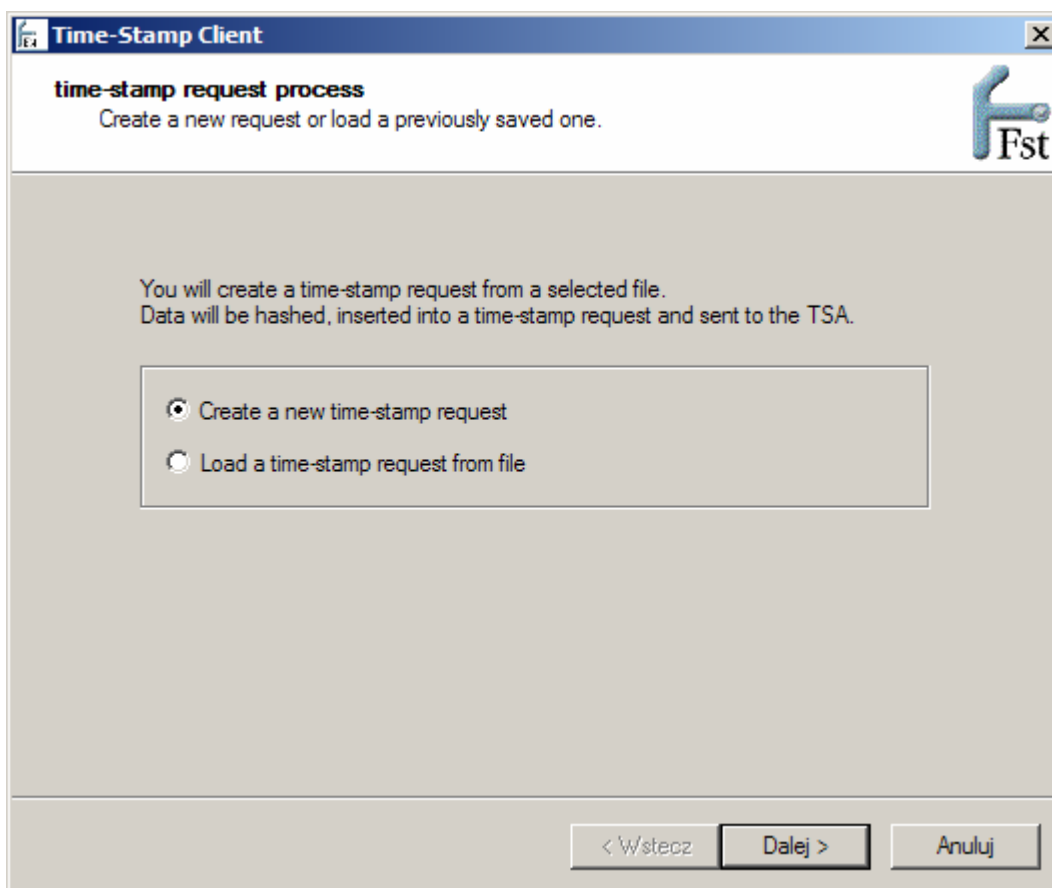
Time-Stamp Client

time-stamp request process
Create a new request or load a previously saved one.

Fst

You will create a time-stamp request from a selected file.
Data will be hashed, inserted into a time-stamp request and sent to the TSA.

Create a new time-stamp request

Load a time-stamp request from file

< Wstecz
Dalej >
Anuluj